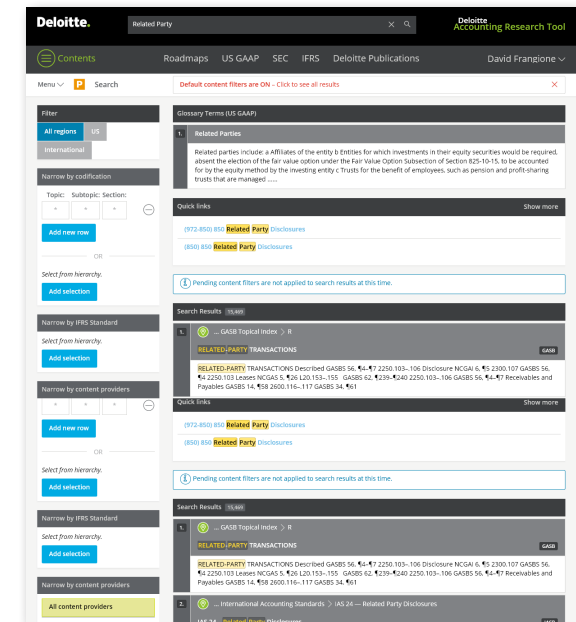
Deloitte.

Related Party

Deloitte Accounting Research Tool

Contents

Roadmaps US GAAP SEC IFRS Deloitte Publications

David Frangione

Menu P Search

Default content filters are ON – Click to see all results

Filter

All regions US International

Narrow by codification

Topic: Subtopic: Section:

Add new row

OR

Select from hierarchy.

Add selection

Narrow by IFRS Standard

Select from hierarchy.

Add selection

Narrow by content providers

Add new row

OR

Select from hierarchy.

Add selection

Narrow by IFRS Standard

Select from hierarchy.

Add selection

Narrow by content providers

All content providers

Glossary Terms (US GAAP)

1. Related Parties

Related parties include: a Affiliates of the entity b Entities for which investments in their equity securities would be required, absent the election of the fair value option under the Fair Value Option Subsection of Section 825-10-15, to be accounted for by the equity method by the investing entity c Trusts for the benefit of employees, such as pension and profit-sharing trusts that are managed ......

Quick links Show more

(972-850) 850 Related Party Disclosures

(850) 850 Related Party Disclosures

Pending content filters are not applied to search results at this time.

Search Results 15,469

1. ... GASB Topical Index > R

RELATED-PARTY TRANSACTIONS GASB

RELATED-PARTY TRANSACTIONS Described GASBS 56, ¶4–¶7 2250.103–.106 Disclosure NCGAI 6, ¶5 2300.107 GASBS 56, ¶4 2250.103 Leases NCGAS 5, ¶26 L20.153–.155 GASBS 62, ¶239–¶240 2250.103–.106 GASBS 56, ¶4–¶7 Receivables and Payables GASBS 14, ¶58 2600.116–.117 GASBS 34, ¶61

Quick links Show more

(972-850) 850 Related Party Disclosures

(850) 850 Related Party Disclosures

Pending content filters are not applied to search results at this time.

Search Results 15,469

1. ... GASB Topical Index > R

RELATED-PARTY TRANSACTIONS GASB

RELATED-PARTY TRANSACTIONS Described GASBS 56, ¶4–¶7 2250.103–.106 Disclosure NCGAI 6, ¶5 2300.107 GASBS 56, ¶4 2250.103 Leases NCGAS 5, ¶26 L20.153–.155 GASBS 62, ¶239–¶240 2250.103–.106 GASBS 56, ¶4–¶7 Receivables and Payables GASBS 14, ¶58 2600.116–.117 GASBS 34, ¶61

2. ... International Accounting Standards > IAS 24 — Related Party Disclosures